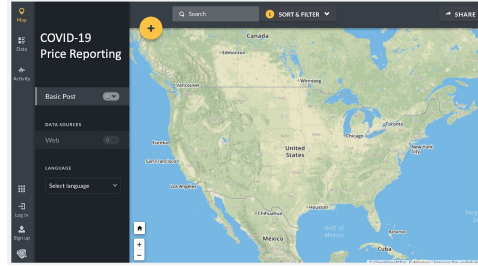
Map

Data

Activity

Log in

Sign up

COVID-19 Price Reporting

Basic Post

DATA SOURCES

Web

LANGUAGE

Select language

Search

1 SORT & FILTER

SHARE

+

Canada

Edmonton

Winnipeg

Vancouver

Seattle

Toronto

Chicago

Eureka

New York City

San Francisco

United States

Los Angeles

Chihuahua

Houston

Gulf of Mexico

México

Cuba

+

−

© OpenStreetMap © Mapbox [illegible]